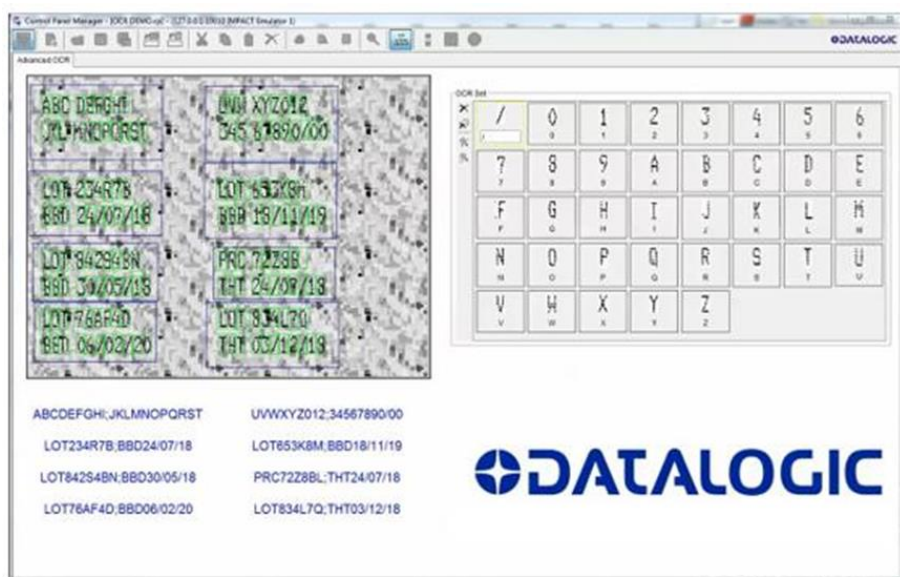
Control Panel Manager - [OCR DEMO.cpl] - [127.0.0.1:33010 (IMPACT Emulator 1)]

DATALOGIC

Advanced OCR

ABC DEFGHI
JKLMNOPQRST

UVW XYZ012
345 67890/00

LOT 234R7B
BBD 24/07/18

LOT 853K8M
BBD 18/11/19

LOT 842S4BN
BBD 30/05/18

PRC 72Z8BL
THT 24/07/18

LOT 76AF4D
BBD 06/02/20

LOT 834L7Q
THT 03/12/18

OCR Set

| / | 0 | 1 | 2 | 3 | 4 | 5 | 6 |
|---|---|---|---|---|---|---|---|
| 7 | 8 | 9 | A | B | C | D | E |
| F | G | H | I | J | K | L | M |
| N | O | P | Q | R | S | T | U |
| V | W | X | Y | Z | | | |

ABCDEFGHI;JKLMNOPQRST

UVWXYZ012;34567890/00

LOT234R7B;BBD24/07/18

LOT853K8M;BBD18/11/19

LOT842S4BN;BBD30/05/18

PRC72Z8BL;THT24/07/18

LOT76AF4D;BBD06/02/20

LOT834L7Q;THT03/12/18

DATALOGIC